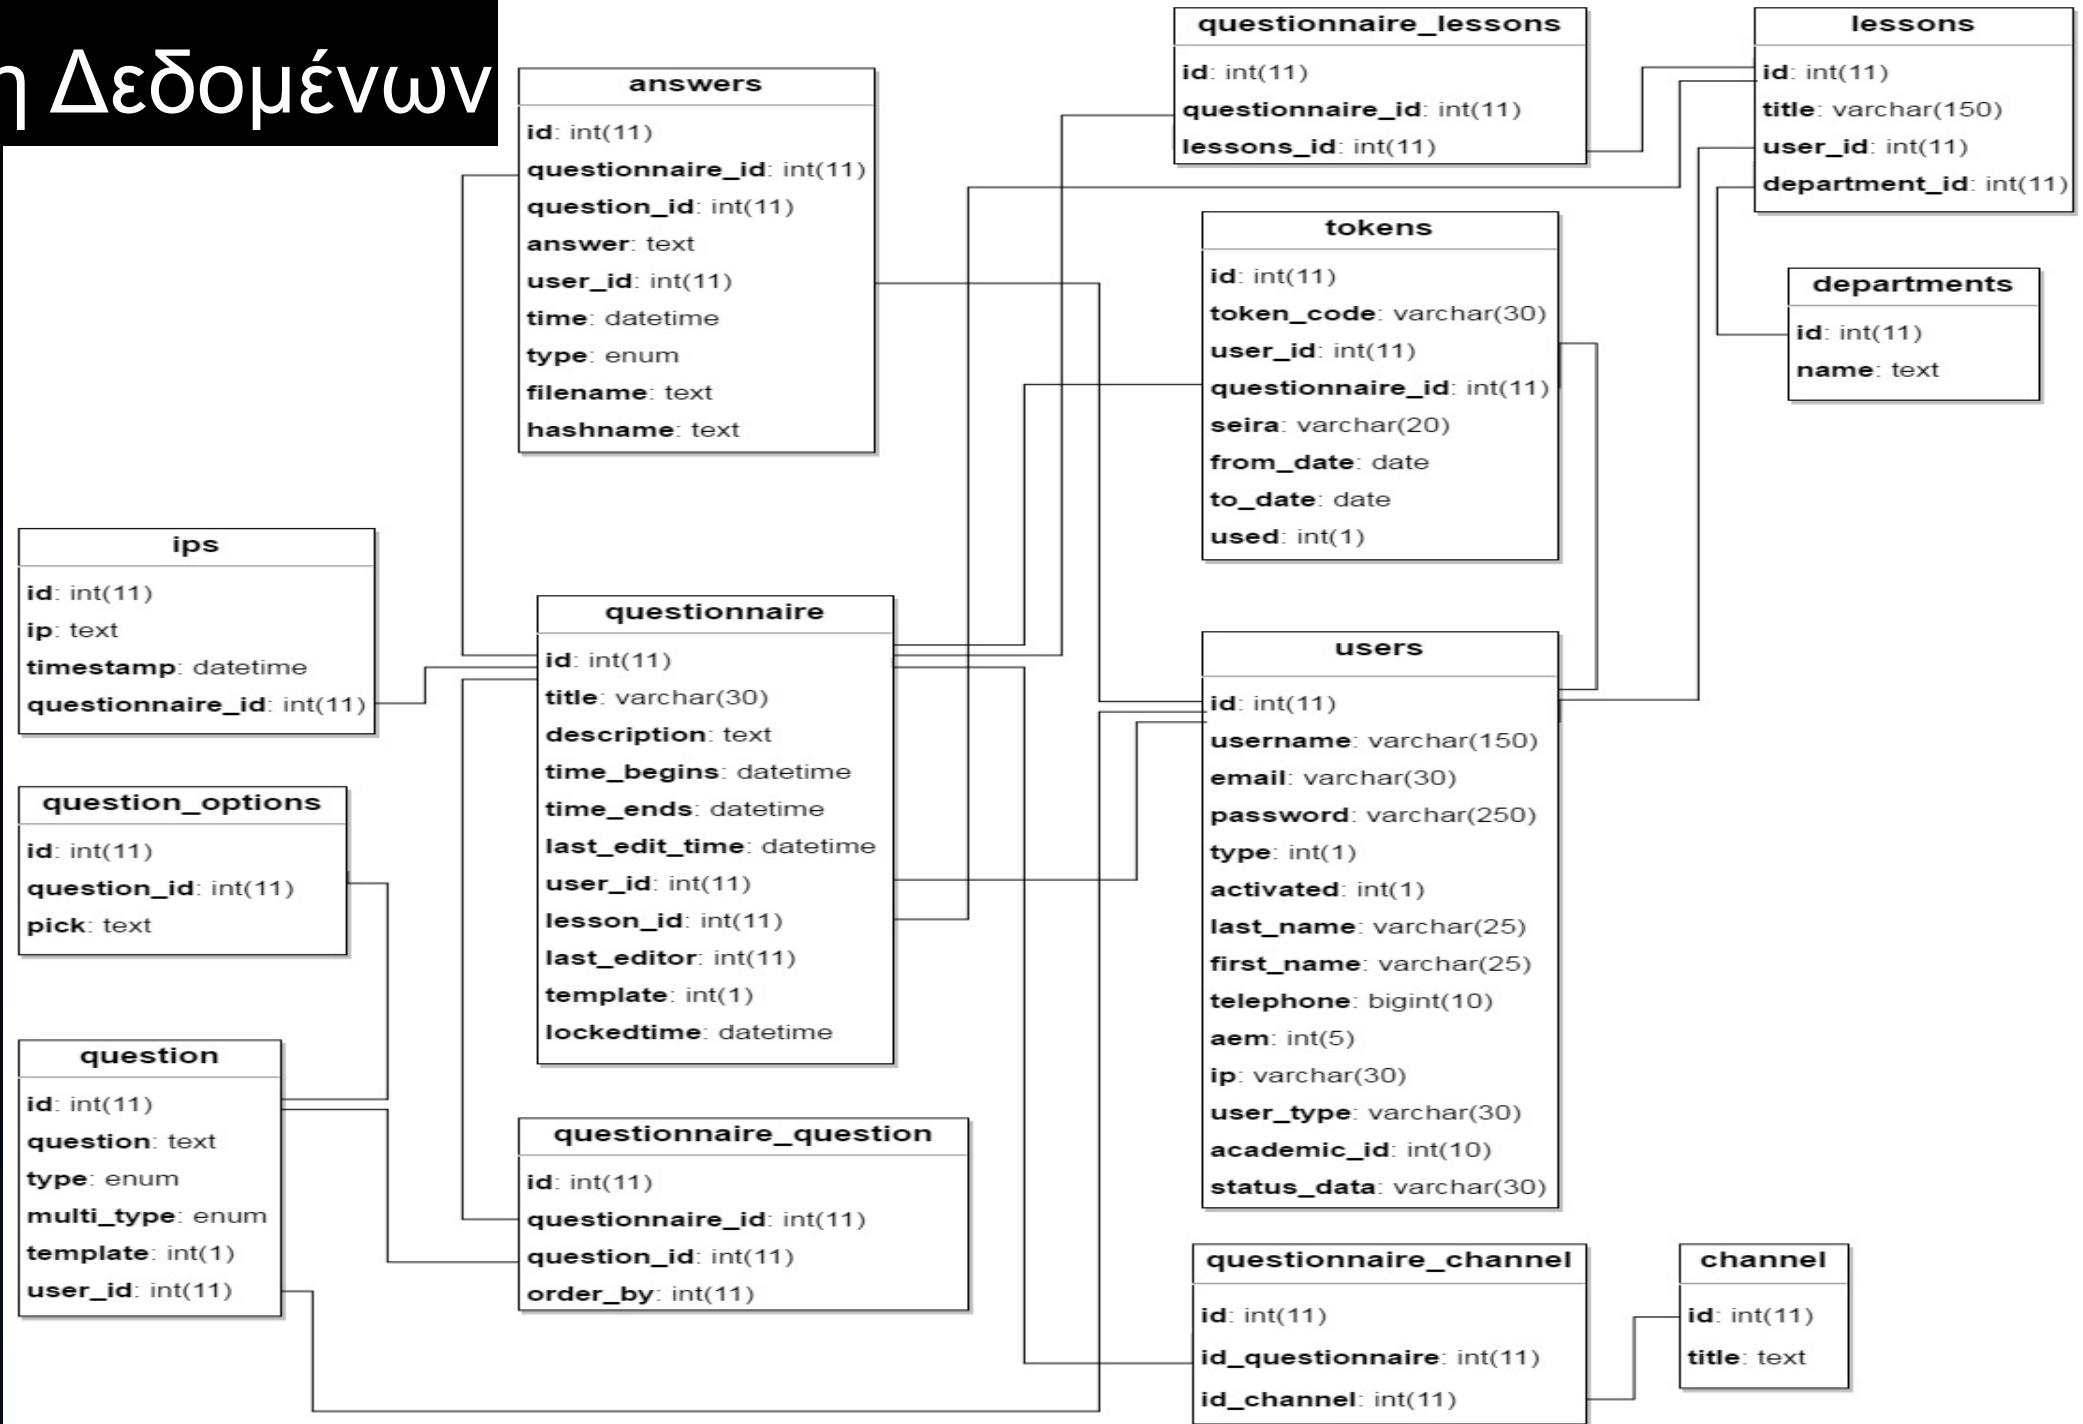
η Δεδομένων

answers
id: int(11)
questionnaire_id: int(11)
question_id: int(11)
answer: text
user_id: int(11)
time: datetime
type: enum
filename: text
hashname: text

questionnaire_lessons
id: int(11)
questionnaire_id: int(11)
lessons_id: int(11)

lessons
id: int(11)
title: varchar(150)
user_id: int(11)
department_id: int(11)

tokens
id: int(11)
token_code: varchar(30)
user_id: int(11)
questionnaire_id: int(11)
seira: varchar(20)
from_date: date
to_date: date
used: int(1)

departments
id: int(11)
name: text

ips
id: int(11)
ip: text
timestamp: datetime
questionnaire_id: int(11)

questionnaire
id: int(11)
title: varchar(30)
description: text
time_begins: datetime
time_ends: datetime
last_edit_time: datetime
user_id: int(11)
lesson_id: int(11)
last_editor: int(11)
template: int(1)
lockedtime: datetime

users
id: int(11)
username: varchar(150)
email: varchar(30)
password: varchar(250)
type: int(1)
activated: int(1)
last_name: varchar(25)
first_name: varchar(25)
telephone: bigint(10)
aem: int(5)
ip: varchar(30)
user_type: varchar(30)
academic_id: int(10)
status_data: varchar(30)

question_options
id: int(11)
question_id: int(11)
pick: text

question
id: int(11)
question: text
type: enum
multi_type: enum
template: int(1)
user_id: int(11)

questionnaire_question
id: int(11)
questionnaire_id: int(11)
question_id: int(11)
order_by: int(11)

questionnaire_channel
id: int(11)
id_questionnaire: int(11)
id_channel: int(11)

channel
id: int(11)
title: text